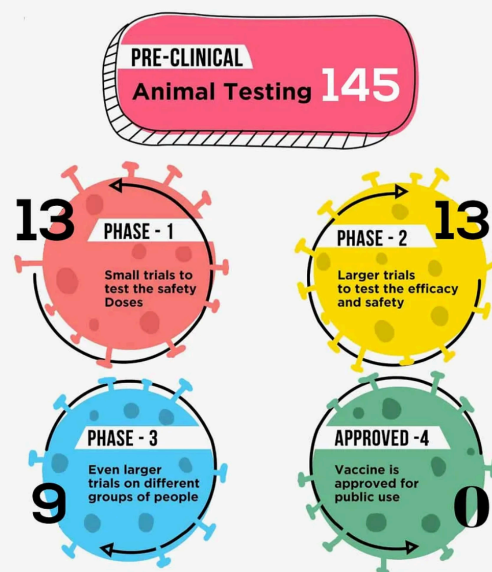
PRE-CLINICAL
Animal Testing 145

13
PHASE - 1
Small trials to test the safety Doses

PHASE - 2
13
Larger trials to test the efficacy and safety

PHASE - 3
Even larger trials on different groups of people
9

APPROVED -4
Vaccine is approved for public use
0